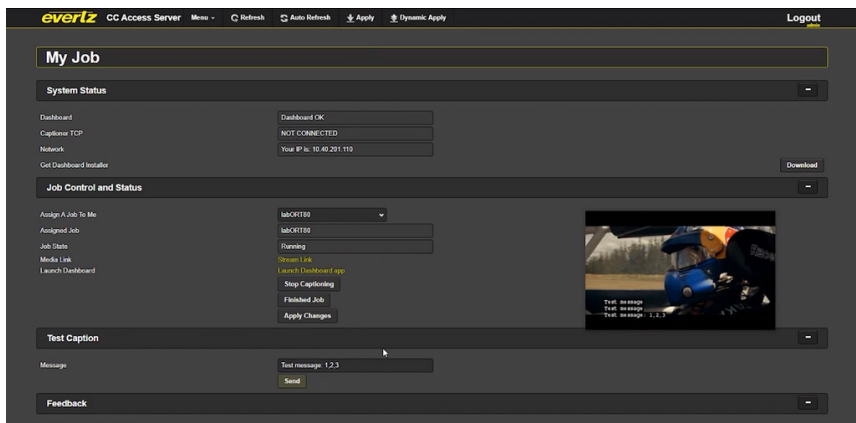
evertz CC Access Server Menu Refresh Auto Refresh Apply Dynamic Apply Logout

My Job

System Status

Dashboard
Dashboard OK

Captioner TCP
NOT CONNECTED

Network
Your IP is: 10.40.201.110

Get Dashboard Installer
Download

Job Control and Status

Assign A Job To Me
labORT80

Assigned Job
labORT80

Job State
Running

Media Link
Stream Link

Launch Dashboard
Launch Dashboard app

Stop Captioning

Finished Job

Apply Changes

Test message
Test message
Test message: 1,2,3

Test Caption

Message
Test message: 1,2,3

Send

Feedback